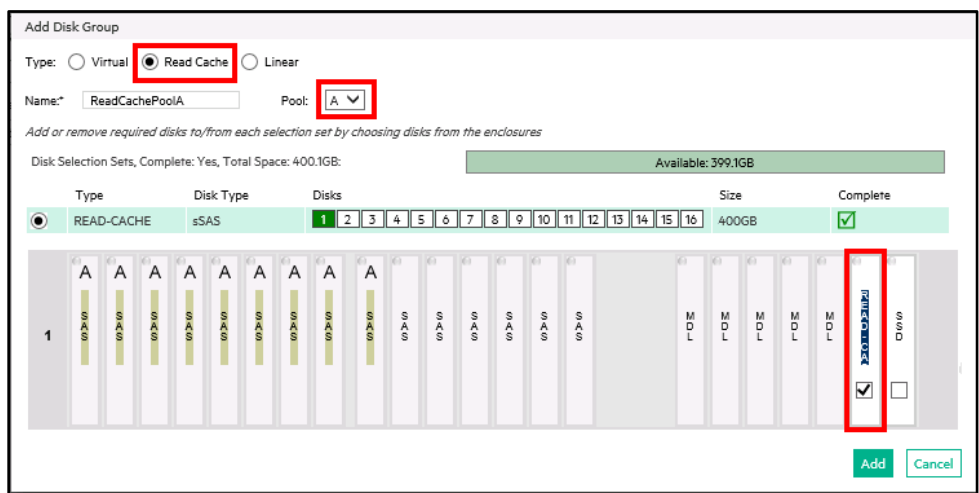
Add Disk Group

Type: Virtual Read Cache Linear

Name:* ReadCachePoolA Pool: A

Add or remove required disks to/from each selection set by choosing disks from the enclosures

Disk Selection Sets, Complete: Yes, Total Space: 400.1GB: Available: 399.1GB

| | Type | Disk Type | Disks | Size | Complete |
|---|---|---|---|---|---|
| | READ-CACHE | sSAS | 1 2 3 4 5 6 7 8 9 10 11 12 13 14 15 16 | 400GB | |

1

A SAS A SAS A SAS A SAS A SAS A SAS A SAS A SAS A SAS SAS SAS SAS SAS SAS SAS MDL MDL MDL MDL MDL READ-CA SSD

Add Cancel